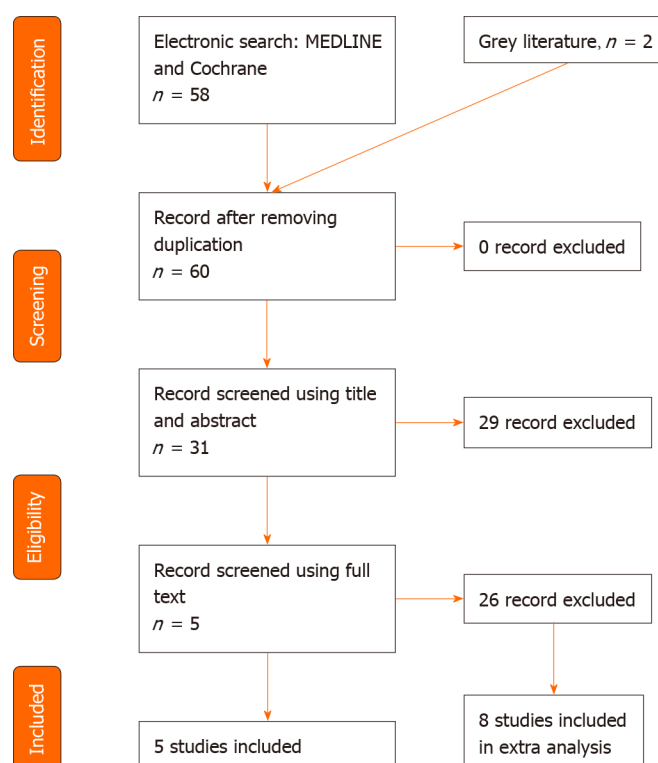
Identification

Electronic search: MEDLINE and Cochrane
$n$ = 58

Grey literature, $n$ = 2

Screening

Record after removing duplication
$n$ = 60

0 record excluded

Record screened using title and abstract
$n$ = 31

29 record excluded

Eligibility

Record screened using full text
$n$ = 5

26 record excluded

Included

5 studies included

8 studies included in extra analysis